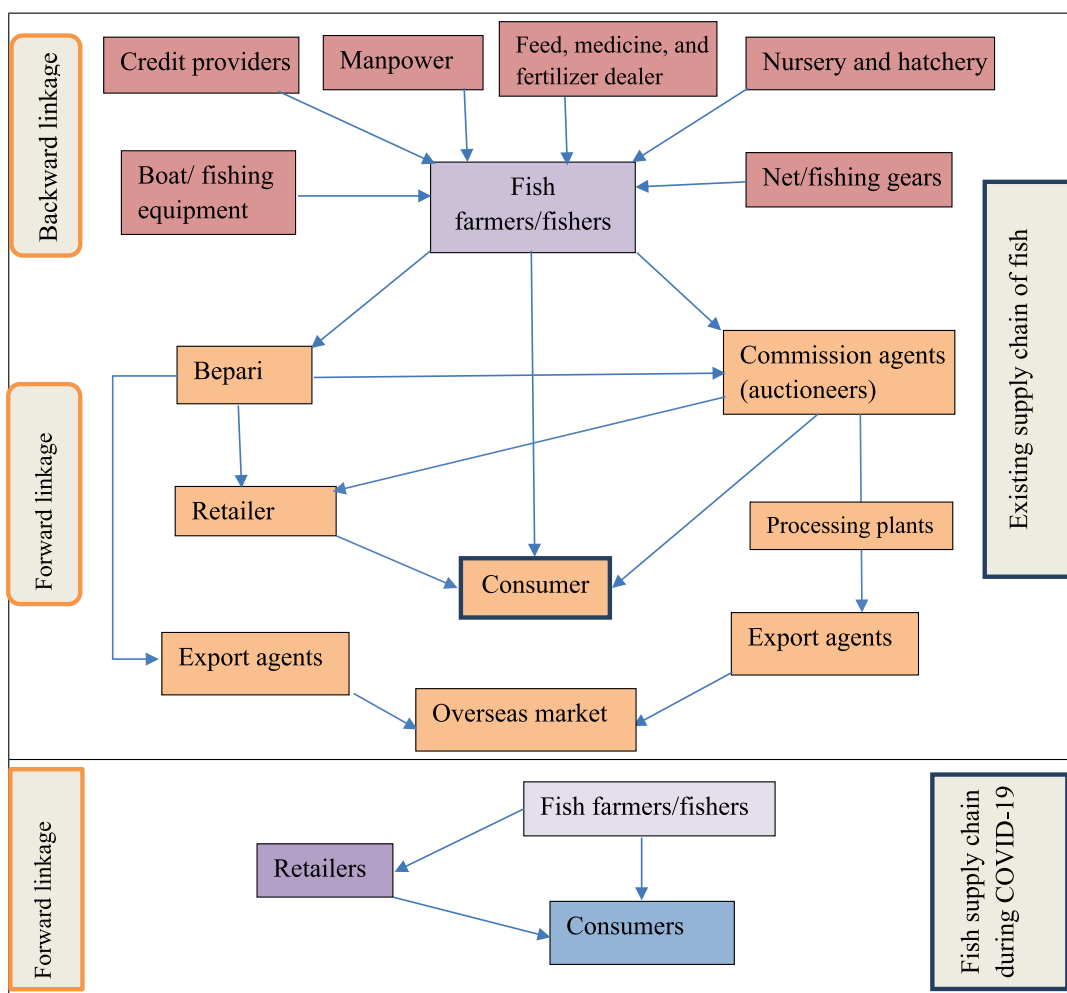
Backward linkage

Credit providers

Manpower

Feed, medicine, and fertilizer dealer

Nursery and hatchery

Boat/ fishing equipment

Fish farmers/fishers

Net/fishing gears

Existing supply chain of fish

Forward linkage

Bepari

Commission agents (auctioneers)

Retailer

Processing plants

Consumer

Export agents

Export agents

Overseas market

Forward linkage

Fish farmers/fishers

Retailers

Consumers

Fish supply chain during COVID-19